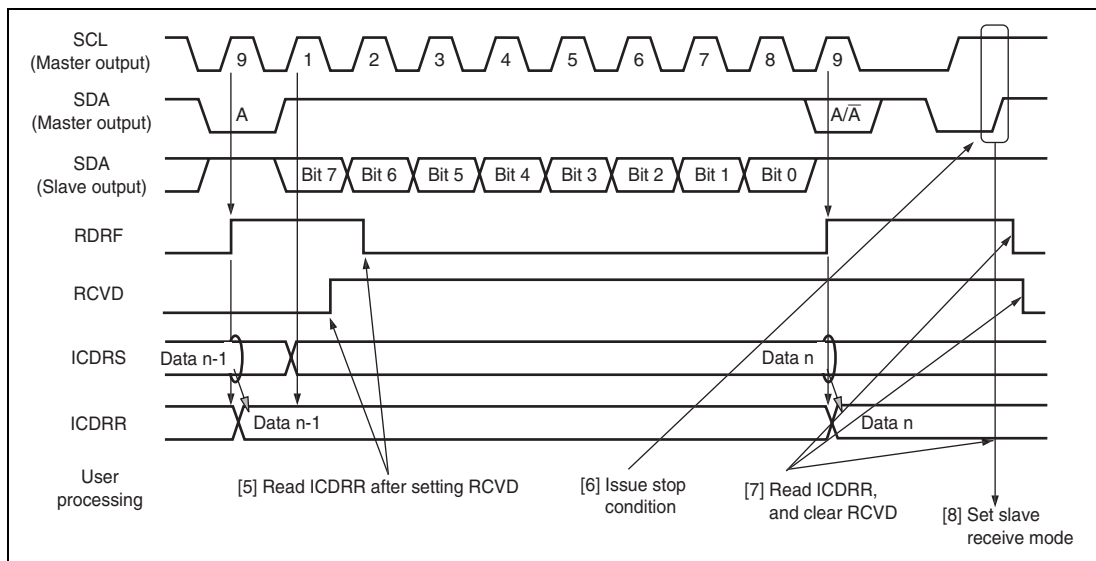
SCL
(Master output)
9
1
2
3
4
5
6
7
8
9

SDA
(Master output)
A
A/$\overline{A}$

SDA
(Slave output)
Bit 7
Bit 6
Bit 5
Bit 4
Bit 3
Bit 2
Bit 1
Bit 0

RDRF

RCVD

ICDRS
Data n-1
Data n

ICDRR
Data n-1
Data n

User processing
[5] Read ICDRR after setting RCVD
[6] Issue stop condition
[7] Read ICDRR, and clear RCVD
[8] Set slave receive mode